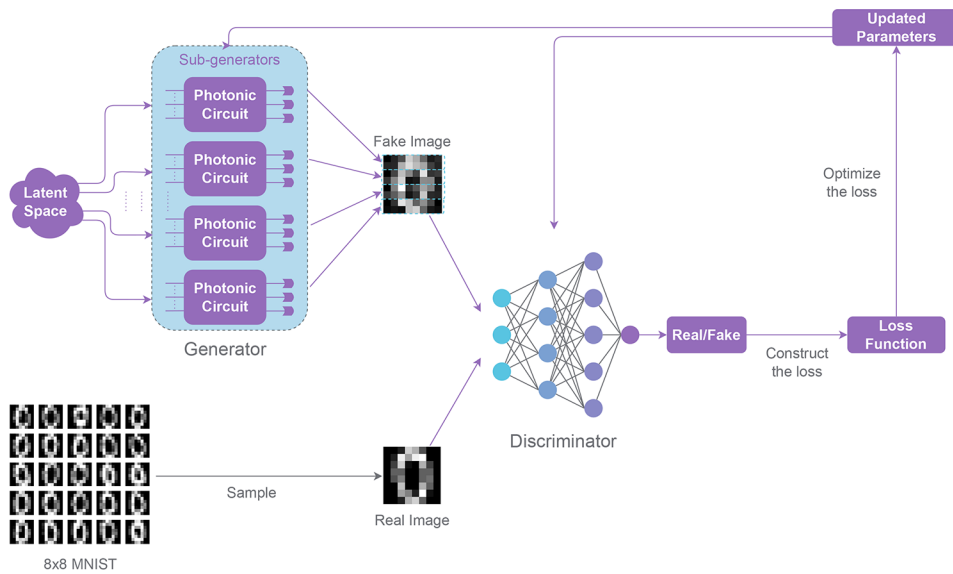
Updated Parameters

Sub-generators

Photonic Circuit

Photonic Circuit

Photonic Circuit

Photonic Circuit

Latent Space

Fake Image

Optimize the loss

Generator

Real/Fake

Loss Function

Construct the loss

Discriminator

Sample

Real Image

8x8 MNIST